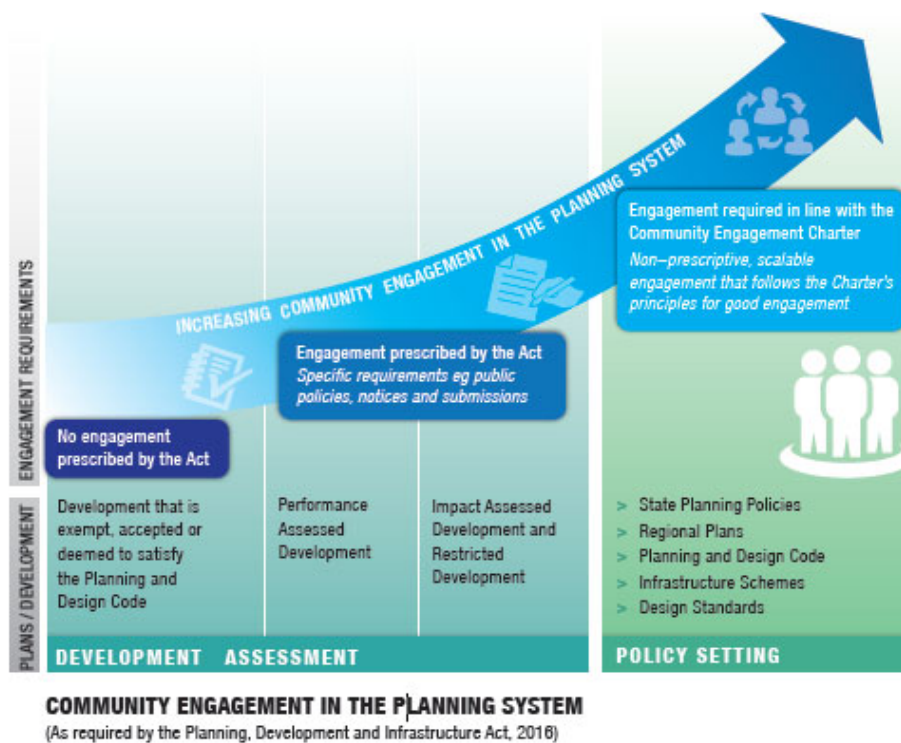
ENGAGEMENT REQUIREMENTS

PLANS / DEVELOPMENT

INCREASING COMMUNITY ENGAGEMENT IN THE PLANNING SYSTEM

Engagement required in line with the Community Engagement Charter
Non–prescriptive, scalable engagement that follows the Charter's principles for good engagement

Engagement prescribed by the Act
Specific requirements eg public policies, notices and submissions

No engagement prescribed by the Act

Development that is exempt, accepted or deemed to satisfy the Planning and Design Code

Performance Assessed Development

Impact Assessed Development and Restricted Development

> State Planning Policies
> Regional Plans
> Planning and Design Code
> Infrastructure Schemes
> Design Standards

DEVELOPMENT ASSESSMENT

POLICY SETTING

COMMUNITY ENGAGEMENT IN THE PLANNING SYSTEM
(As required by the Planning, Development and Infrastructure Act, 2016)